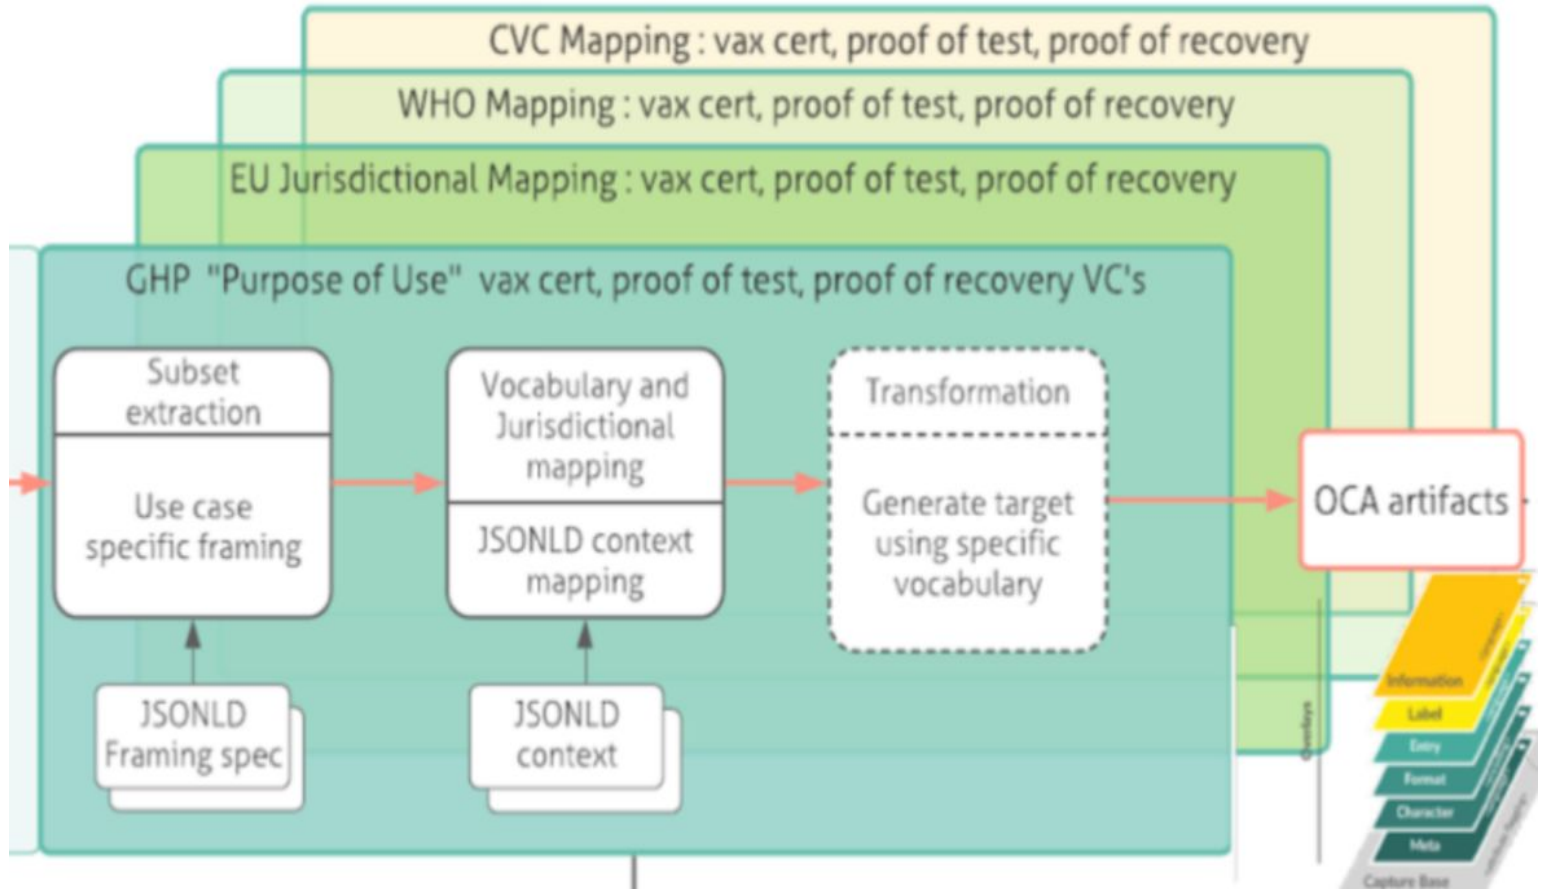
CVC Mapping : vax cert, proof of test, proof of recovery

WHO Mapping : vax cert, proof of test, proof of recovery

EU Jurisdictional Mapping : vax cert, proof of test, proof of recovery

GHP "Purpose of Use" vax cert, proof of test, proof of recovery VC's

Subset extraction

Use case specific framing

JSONLD Framing spec

Vocabulary and Jurisdictional mapping

JSONLD context mapping

JSONLD context

Transformation

Generate target using specific vocabulary

OCA artifacts

Overlays

Information

Label

Entry

Format

Character

Meta

Capture Base